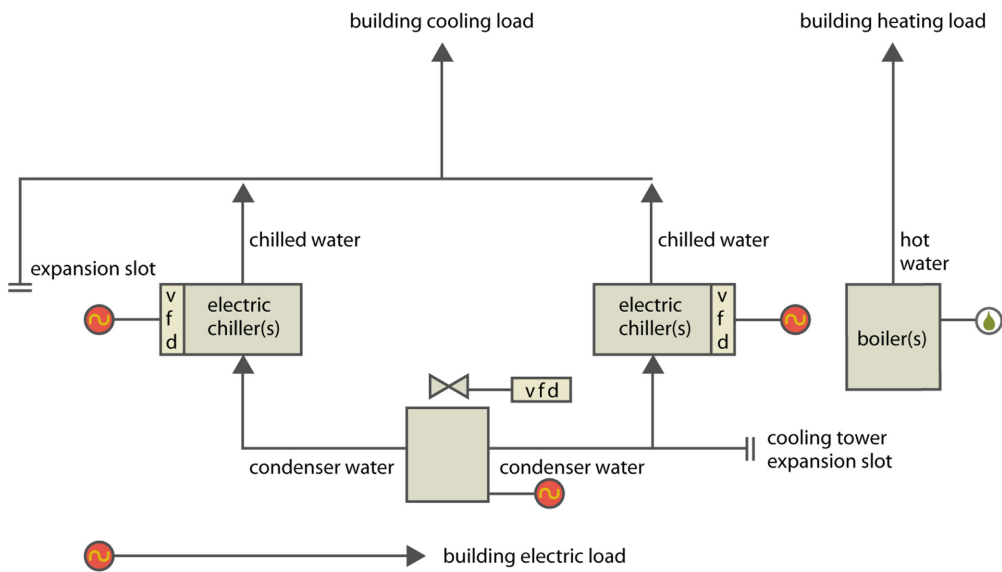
building cooling load

building heating load

chilled water

chilled water

hot water

expansion slot

v f d

electric chiller(s)

electric chiller(s)

v f d

boiler(s)

vfd

condenser water

condenser water

cooling tower expansion slot

building electric load